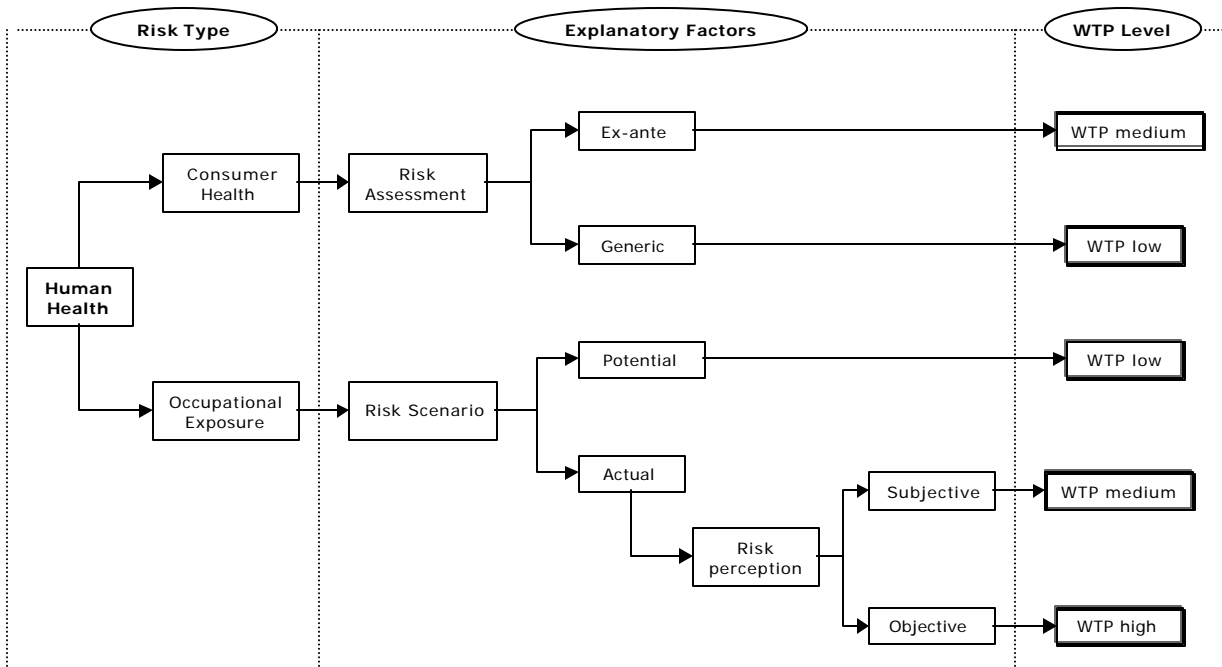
Risk Type

Explanatory Factors

WTP Level

Human Health

Consumer Health

Risk Assessment

Ex-ante

WTP medium

Generic

WTP low

Occupational Exposure

Risk Scenario

Potential

WTP low

Actual

Risk perception

Subjective

WTP medium

Objective

WTP high